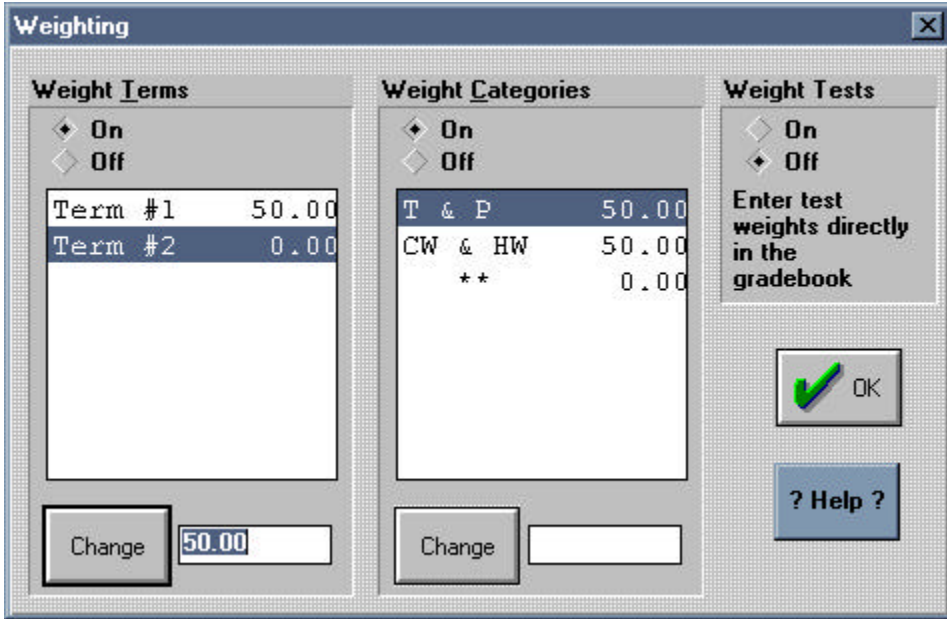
Weighting

Weight Terms
On
Off

| | |
|---|---|
| Term #1 | 50.00 |
| Term #2 | 0.00 |

Change
50.00

Weight Categories
On
Off

| | |
|---|---|
| T & P | 50.00 |
| CW & HW | 50.00 |
| ** | 0.00 |

Change

Weight Tests
On
Off
Enter test weights directly in the gradebook

OK

? Help ?